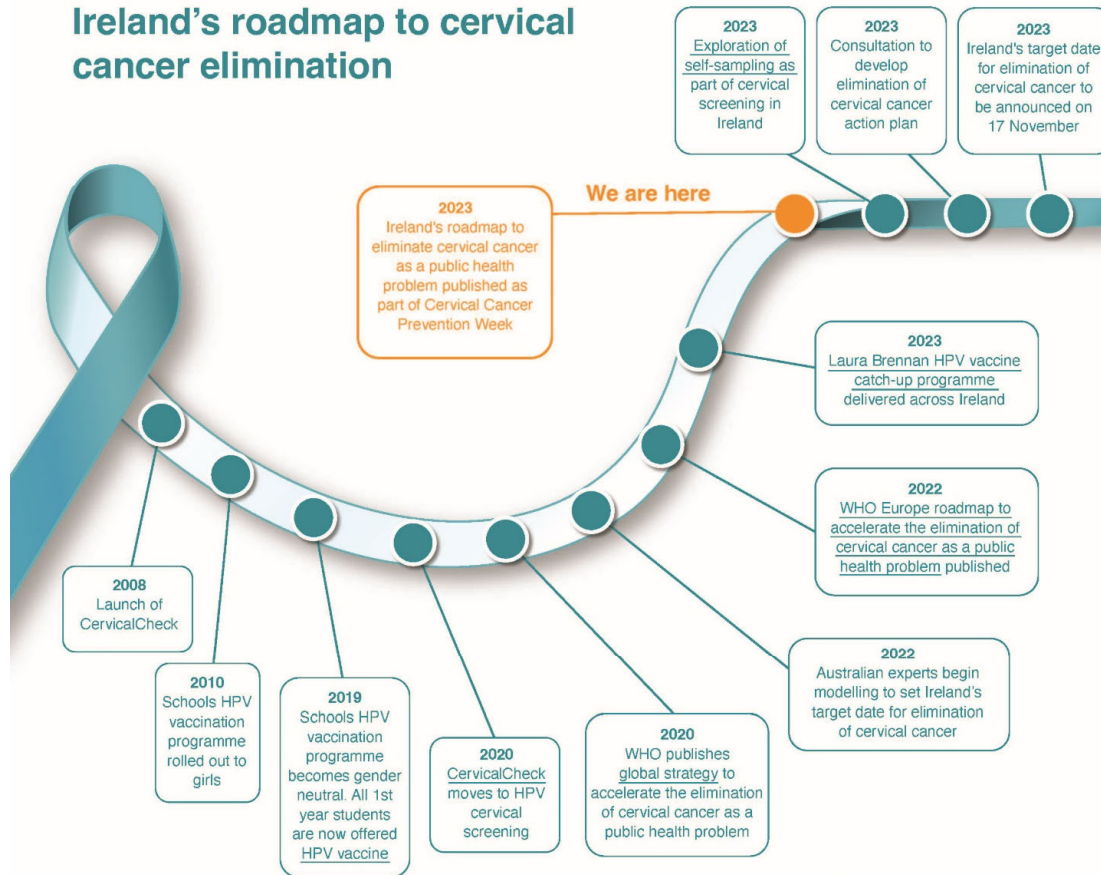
Ireland's roadmap to cervical cancer elimination

2023
Exploration of self-sampling as part of cervical screening in Ireland

2023
Consultation to develop elimination of cervical cancer action plan

2023
Ireland's target date for elimination of cervical cancer to be announced on 17 November

We are here

2023
Ireland's roadmap to eliminate cervical cancer as a public health problem published as part of Cervical Cancer Prevention Week

2023
Laura Brennan HPV vaccine catch-up programme delivered across Ireland

2022
WHO Europe roadmap to accelerate the elimination of cervical cancer as a public health problem published

2022
Australian experts begin modelling to set Ireland's target date for elimination of cervical cancer

2008
Launch of CervicalCheck

2010
Schools HPV vaccination programme rolled out to girls

2019
Schools HPV vaccination programme becomes gender neutral. All 1st year students are now offered HPV vaccine

2020
CervicalCheck moves to HPV cervical screening

2020
WHO publishes global strategy to accelerate the elimination of cervical cancer as a public health problem